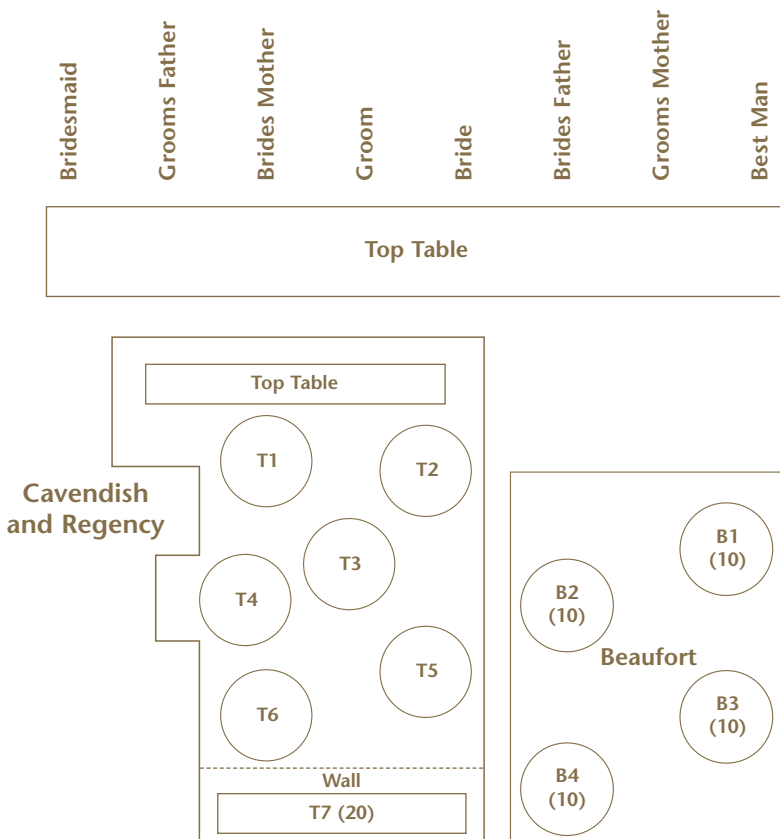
Bridesmaid
Grooms Father
Brides Mother
Groom
Bride
Brides Father
Grooms Mother
Best Man

Top Table

Top Table

T1
T2
Cavendish and Regency
T3
T4
T5
T6
Wall
T7 (20)

B1 (10)
B2 (10)
Beaufort
B3 (10)
B4 (10)